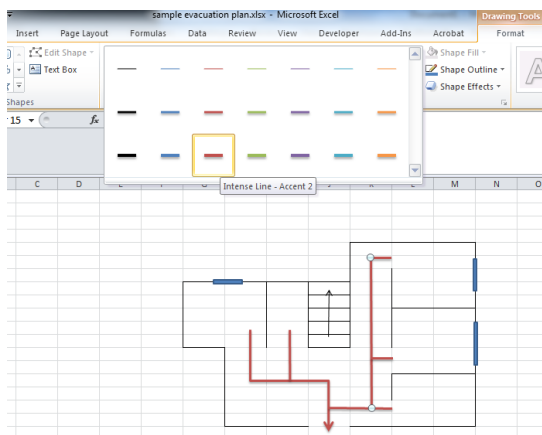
sample evacuation plan.xlsx - Microsoft Excel

Drawing Tools

Insert Page Layout Formulas Data Review View Developer Add-Ins Acrobat Format

Edit Shape

Text Box

Shapes

Shape Fill

Shape Outline

Shape Effects

15

Intense Line - Accent 2

C D M N O